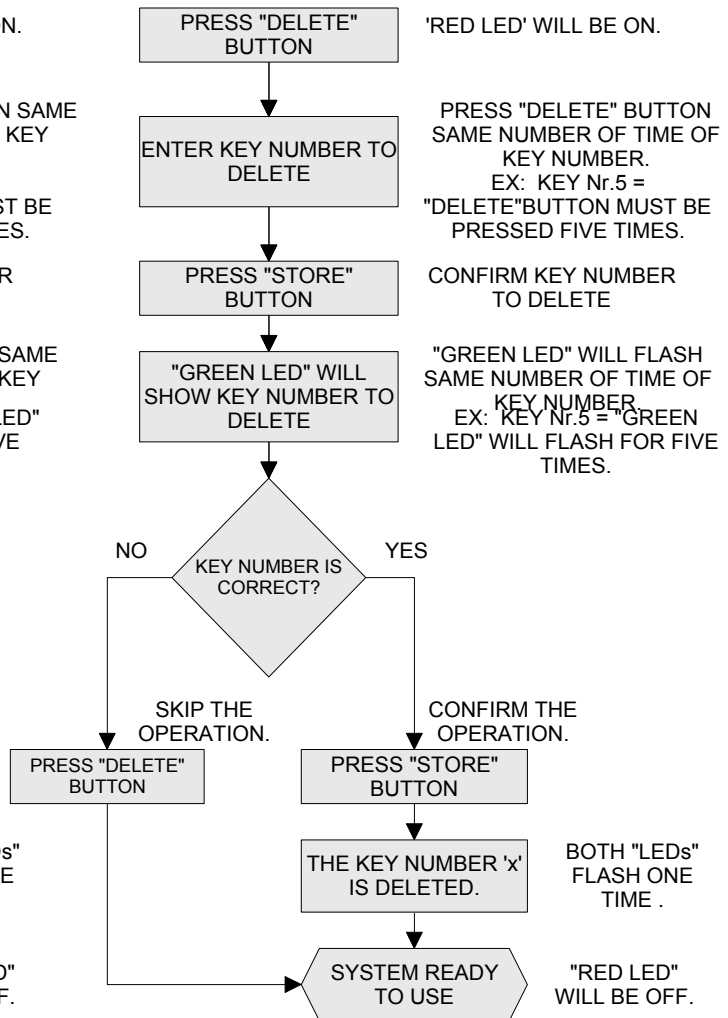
N.

N SAME
KEY

ST BE
ES.

R

SAME
KEY

ED"
VE

s"
E

D"
F.

PRESS "DELETE" BUTTON

'RED LED' WILL BE ON.

ENTER KEY NUMBER TO DELETE

PRESS "DELETE" BUTTON SAME NUMBER OF TIME OF KEY NUMBER.
EX: KEY Nr.5 = "DELETE"BUTTON MUST BE PRESSED FIVE TIMES.

PRESS "STORE" BUTTON

CONFIRM KEY NUMBER TO DELETE

"GREEN LED" WILL SHOW KEY NUMBER TO DELETE

"GREEN LED" WILL FLASH SAME NUMBER OF TIME OF KEY NUMBER.
EX: KEY Nr.5 = "GREEN LED" WILL FLASH FOR FIVE TIMES.

NO

KEY NUMBER IS CORRECT?

YES

SKIP THE OPERATION.

CONFIRM THE OPERATION.

PRESS "DELETE" BUTTON

PRESS "STORE" BUTTON

THE KEY NUMBER 'x' IS DELETED.

BOTH "LEDs" FLASH ONE TIME .

SYSTEM READY TO USE

"RED LED" WILL BE OFF.